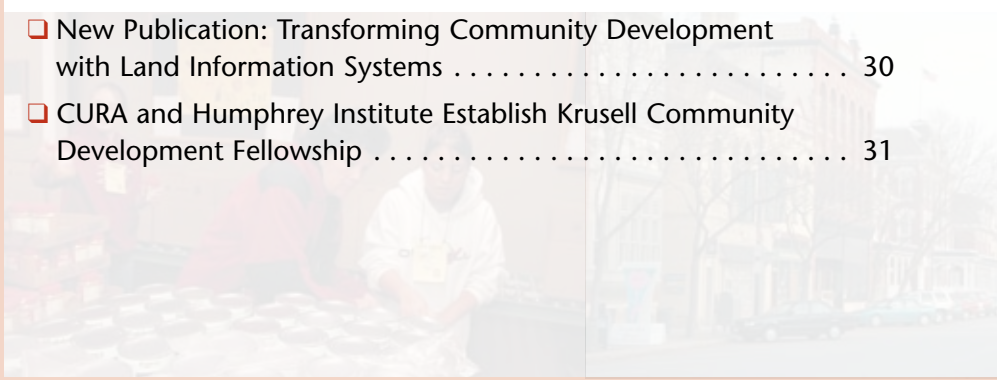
❑ New Publication: Transforming Community Development with Land Information Systems . . . . . . . . . . . . . . . . . . . . . . . . 30

❑ CURA and Humphrey Institute Establish Krusell Community Development Fellowship . . . . . . . . . . . . . . . . . . . . . . . . . 31